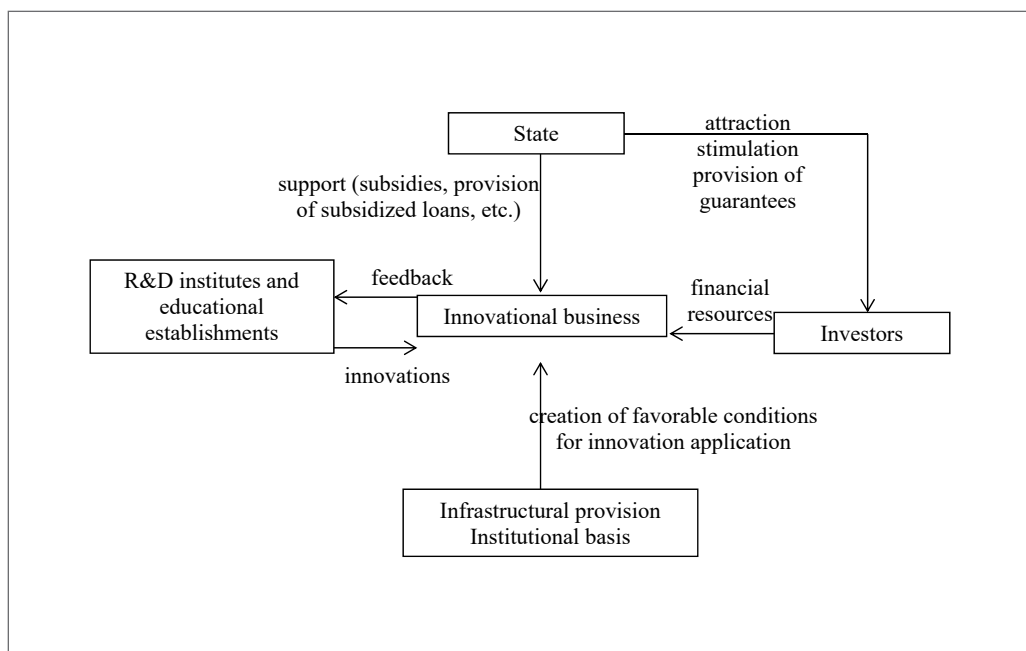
State

attraction
stimulation
provision of
guarantees

support (subsidies, provision of subsidized loans, etc.)

R&D institutes and educational establishments

feedback

Innovational business

financial resources

Investors

innovations

creation of favorable conditions for innovation application

Infrastructural provision
Institutional basis